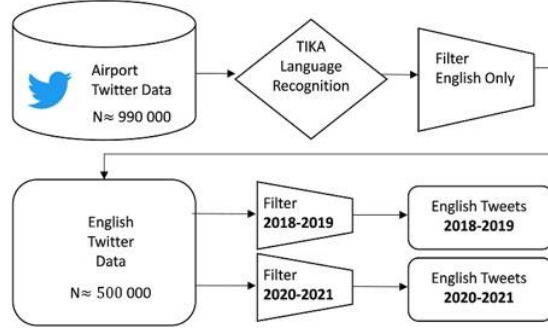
Airport Twitter Data
N ≈ 990 000

TIKA Language Recognition

Filter English Only

English Twitter Data
N ≈ 500 000

Filter **2018-2019**

English Tweets **2018-2019**

Filter **2020-2021**

English Tweets **2020-2021**